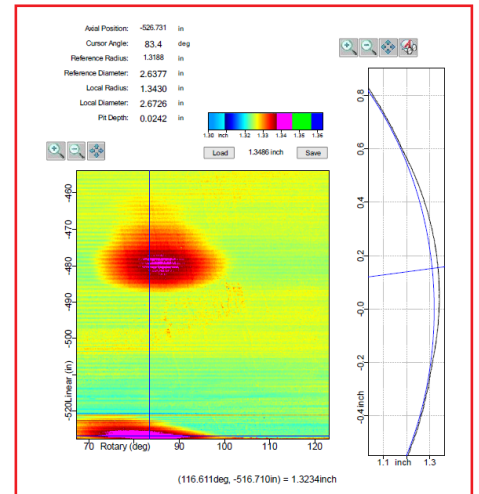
Axial Position: -526.731 in
Cursor Angle: 83.4 deg
Reference Radius: 1.3188 in
Reference Diameter: 2.6377 in
Local Radius: 1.3430 in
Local Diameter: 2.6726 in
Pit Depth: 0.0242 in

1.30 inch 1.32 1.33 1.34 1.36 1.38

Load 1.3486 inch Save

-460
-470
-480
-490
-500
-520Linear (in)
70 Rotary (deg) 90 100 110 120

0.8
0.6
0.4
0.2
0.0
-0.2
-0.4inch
1.1 inch 1.3

(116.611deg, -516.710in) = 1.3234inch